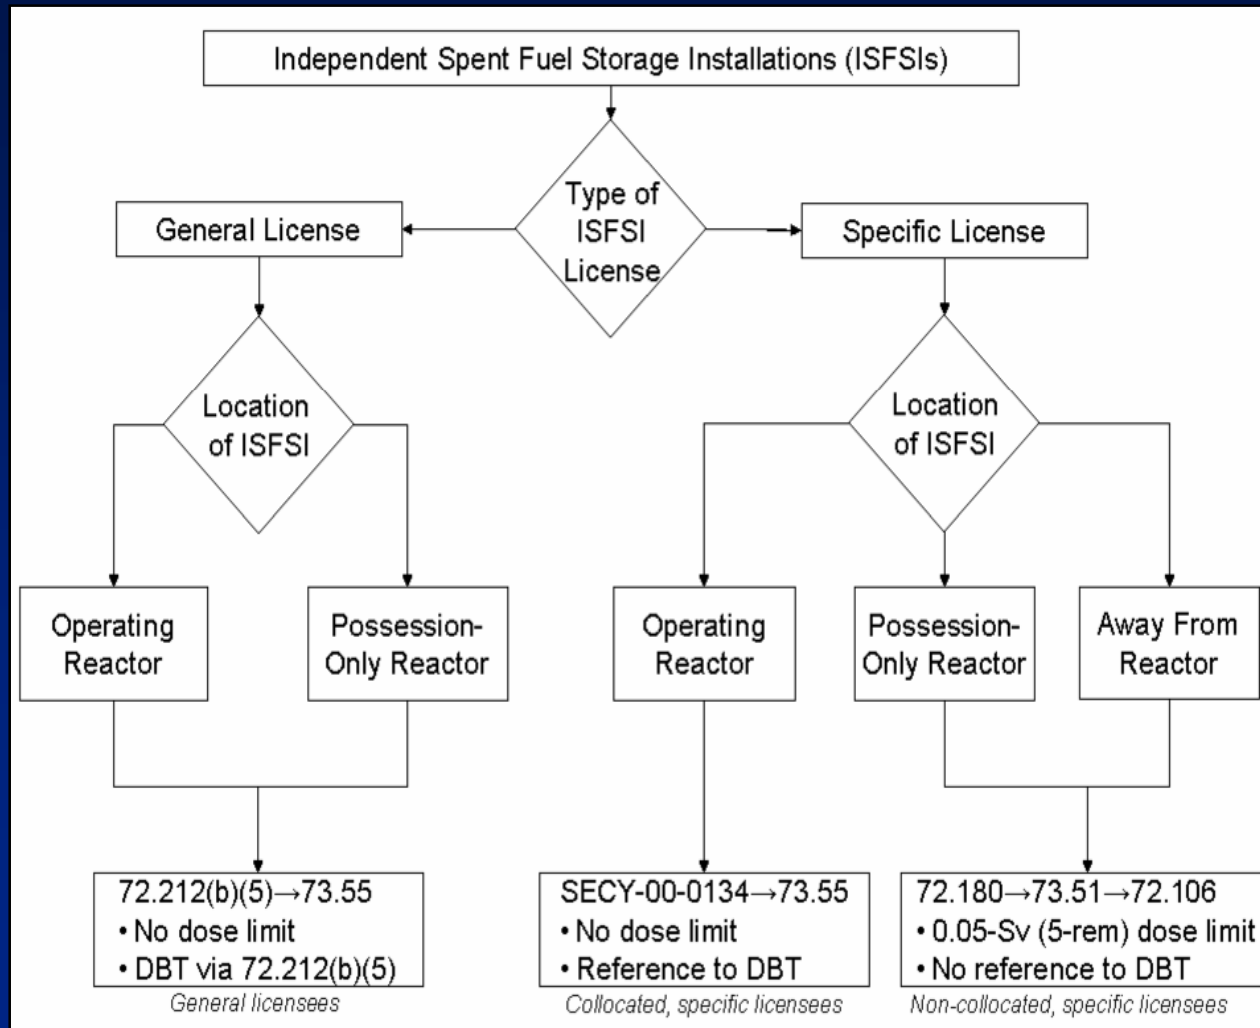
Independent Spent Fuel Storage Installations (ISFSIs)

Type of ISFSI License

General License

Specific License

Location of ISFSI

Location of ISFSI

Operating Reactor

Possession-Only Reactor

Operating Reactor

Possession-Only Reactor

Away From Reactor

72.212(b)(5)$\rightarrow$73.55
• No dose limit
• DBT via 72.212(b)(5)
General licensees

SECY-00-0134$\rightarrow$73.55
• No dose limit
• Reference to DBT
Collocated, specific licensees

72.180$\rightarrow$73.51$\rightarrow$72.106
• 0.05-Sv (5-rem) dose limit
• No reference to DBT
Non-collocated, specific licensees